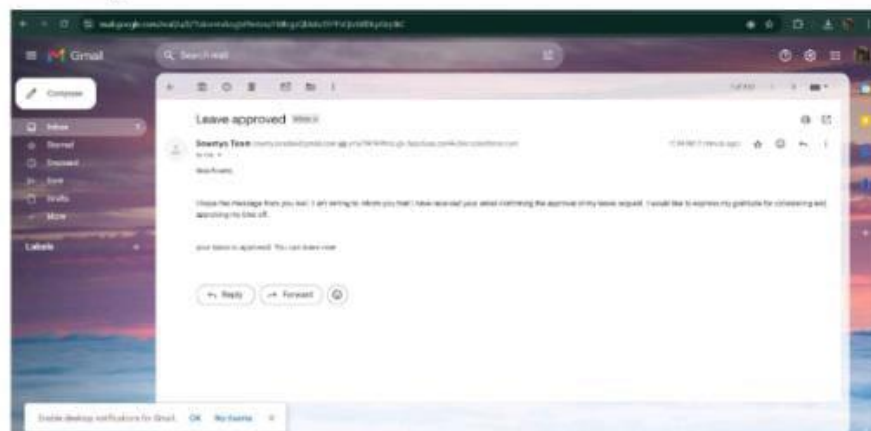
mail.google.com/mail/u/0/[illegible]

Gmail

Search mail

Compose

Inbox

Starred

Snoozed

Sent

Drafts

More

Labels

Leave approved Inbox ×

Sowmya Team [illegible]

to me

Dear Preethi,

I hope this message finds you well. I am writing to inform you that I have received your email confirming the approval of my leave request. I would like to express my gratitude for considering and approving my time off.

your leave is approved. You can leave now

Reply

Forward

Enable desktop notifications for Gmail. OK No thanks ×